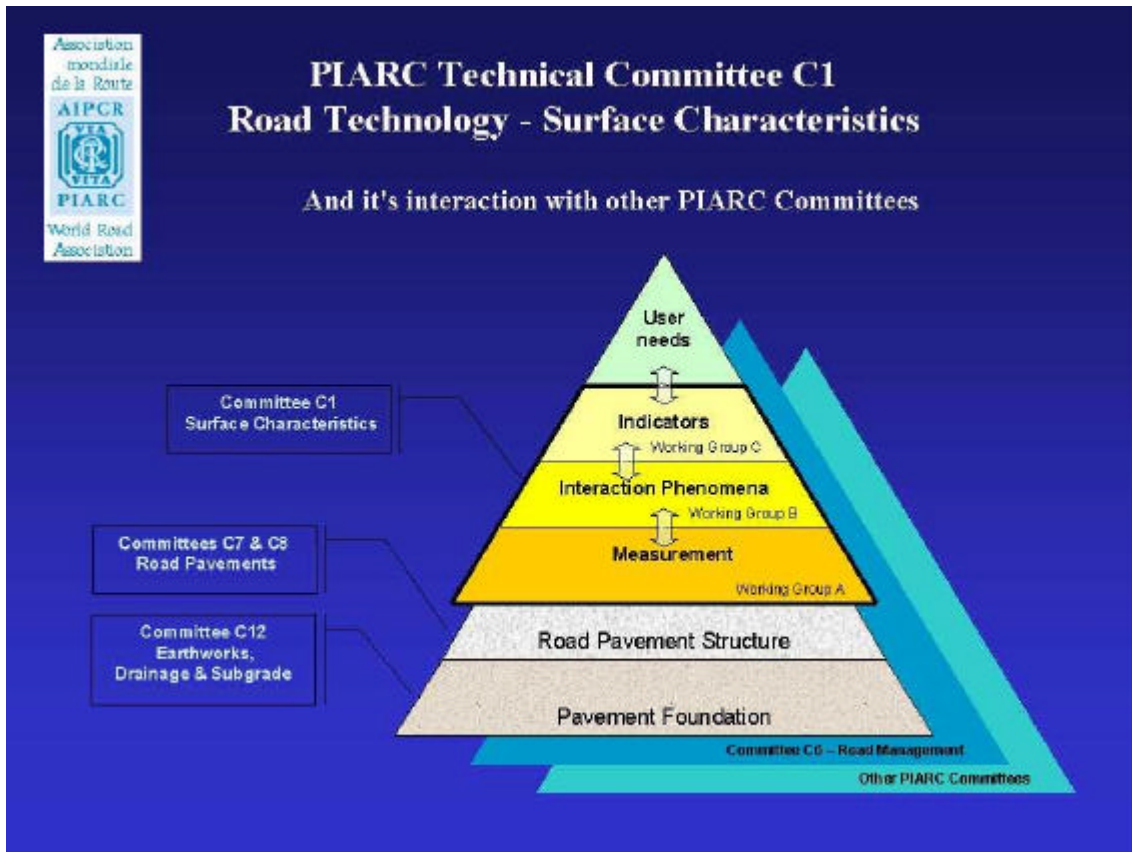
Association mondiale de la Route
AIPCR
VIA VITA
PIARC
World Road Association

PIARC Technical Committee C1
Road Technology - Surface Characteristics

And it's interaction with other PIARC Committees

User needs

Committee C1
Surface Characteristics

Indicators

Working Group C

Interaction Phenomena

Working Group B

Committees C7 & C8
Road Pavements

Measurement

Working Group A

Committee C12
Earthworks, Drainage & Subgrade

Road Pavement Structure

Pavement Foundation

Committee C6 – Road Management

Other PIARC Committees